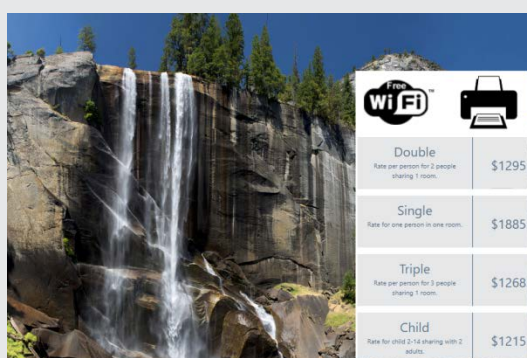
Free WiFi

| | |
|---|---|
| Double<br>Rate per person for 2 people sharing 1 room. | $1295 |
| Single<br>Rate for one person in one room. | $1885 |
| Triple<br>Rate per person for 3 people sharing 1 room. | $1268 |
| Child<br>Rate for child 2-14 sharing with 2 adults. | $1215 |